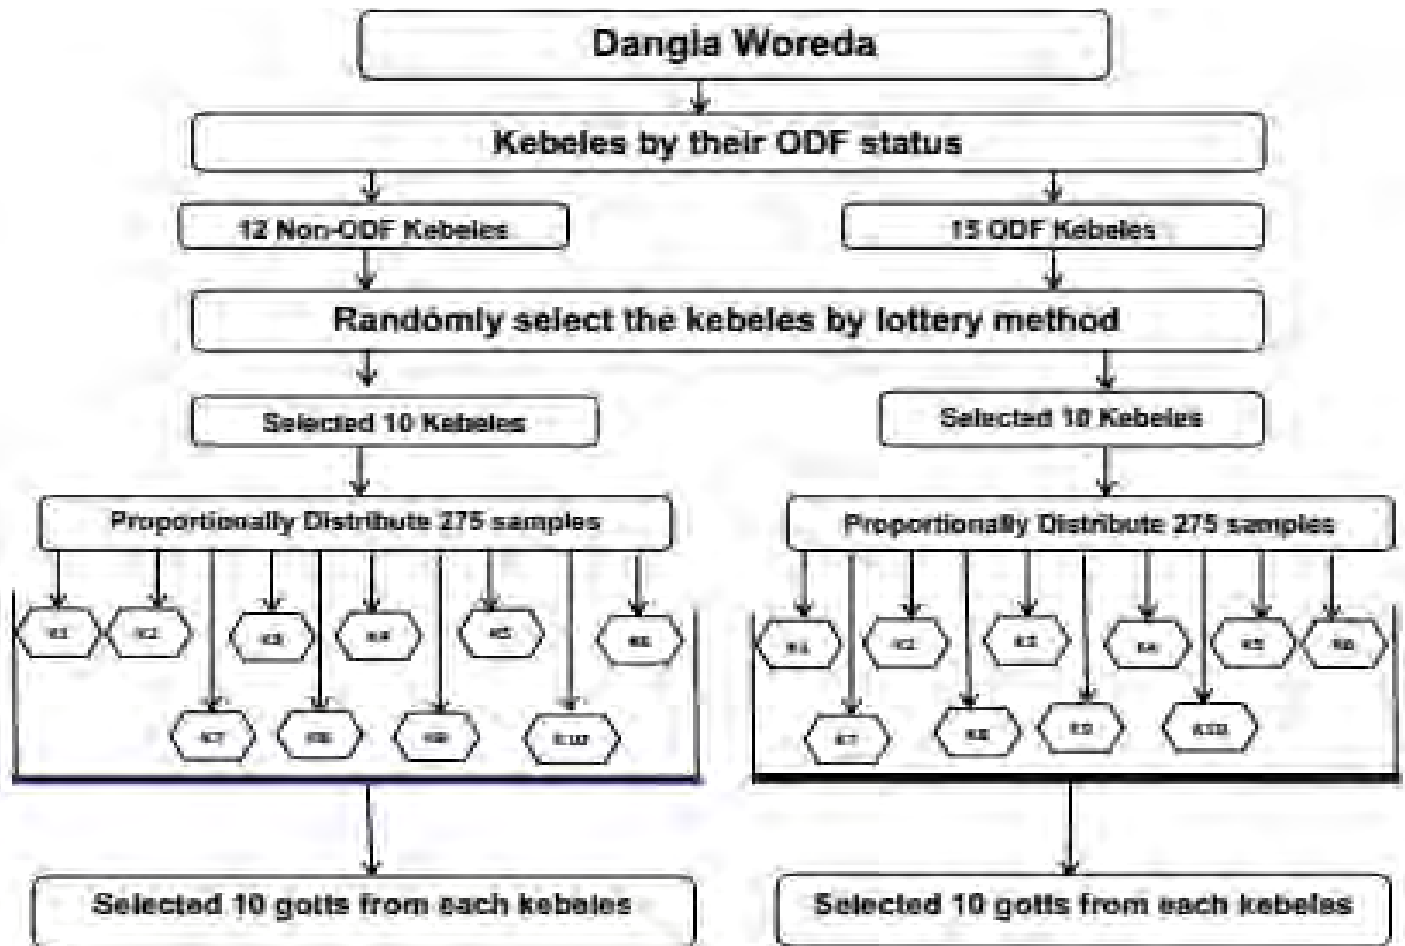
Dangla Woreda

Kebeles by their ODF status

12 Non-ODF Kebeles

15 ODF Kebeles

Randomly select the kebeles by lottery method

Selected 10 Kebeles

Selected 10 Kebeles

Proportionally Distribute 275 samples

Proportionally Distribute 275 samples

K1 K2 K3 K4 K5 K6 K7 K8 K9 K10

K1 K2 K3 K4 K5 K6 K7 K8 K9 K10

Selected 10 gotts from each kebeles

Selected 10 gotts from each kebeles